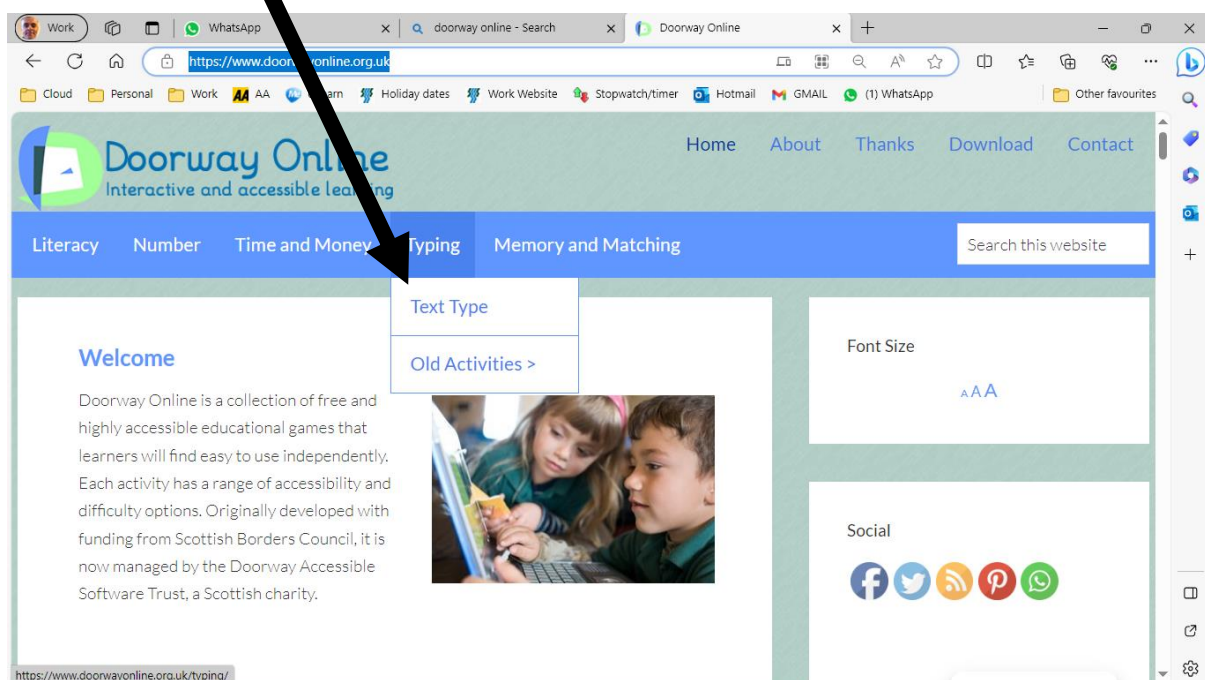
Work

WhatsApp

doorway online - Search

Doorway Online

https://www.doorwayonline.org.uk

Cloud Personal Work AA Learn Holiday dates Work Website Stopwatch/timer Hotmail GMAIL (1) WhatsApp Other favourites

Doorway Online
Interactive and accessible learning

Home About Thanks Download Contact

Literacy Number Time and Money Typing Memory and Matching

Search this website

Text Type

Old Activities >

Welcome

Doorway Online is a collection of free and highly accessible educational games that learners will find easy to use independently. Each activity has a range of accessibility and difficulty options. Originally developed with funding from Scottish Borders Council, it is now managed by the Doorway Accessible Software Trust, a Scottish charity.

Font Size

A A A

Social

https://www.doorwayonline.org.uk/typing/